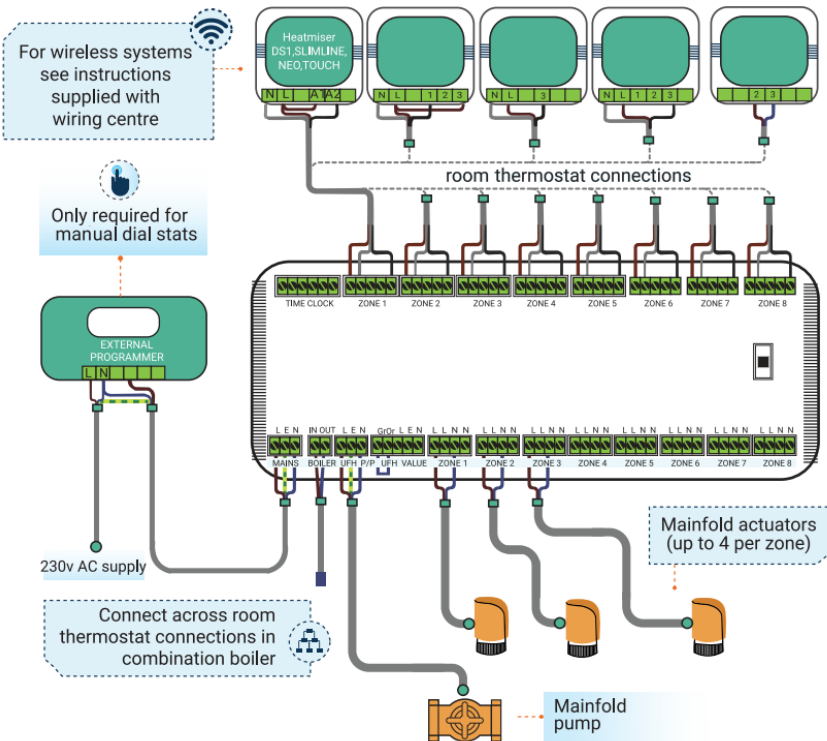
For wireless systems see instructions supplied with wiring centre

Heatmiser DS1,SLIMLINE, NEO,TOUCH

N L A1 A2

N L 1 2 3

N L 3

N L 1 2 3

2 3

room thermostat connections

Only required for manual dial stats

TIME CLOCK

ZONE 1

ZONE 2

ZONE 3

ZONE 4

ZONE 5

ZONE 6

ZONE 7

ZONE 8

EXTERNAL PROGRAMMER

L N

L E N

IN OUT

L E N

GrOr

L E N

L L N N

MAINS

BOILER

UFH

P/P

UFH

VALUE

ZONE 1

ZONE 2

ZONE 3

ZONE 4

ZONE 5

ZONE 6

ZONE 7

ZONE 8

Mainfold actuators (up to 4 per zone)

230v AC supply

Connect across room thermostat connections in combination boiler

Mainfold pump